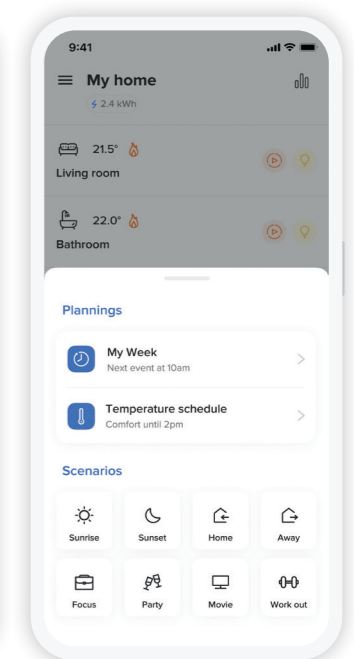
9:41

My home

2.4 kWh

21.5°

Living room

22.0°

Bathroom

Plannings

My Week

Next event at 10am

Temperature schedule

Comfort until 2pm

Scenarios

Sunrise

Sunset

Home

Away

Focus

Party

Movie

Work out